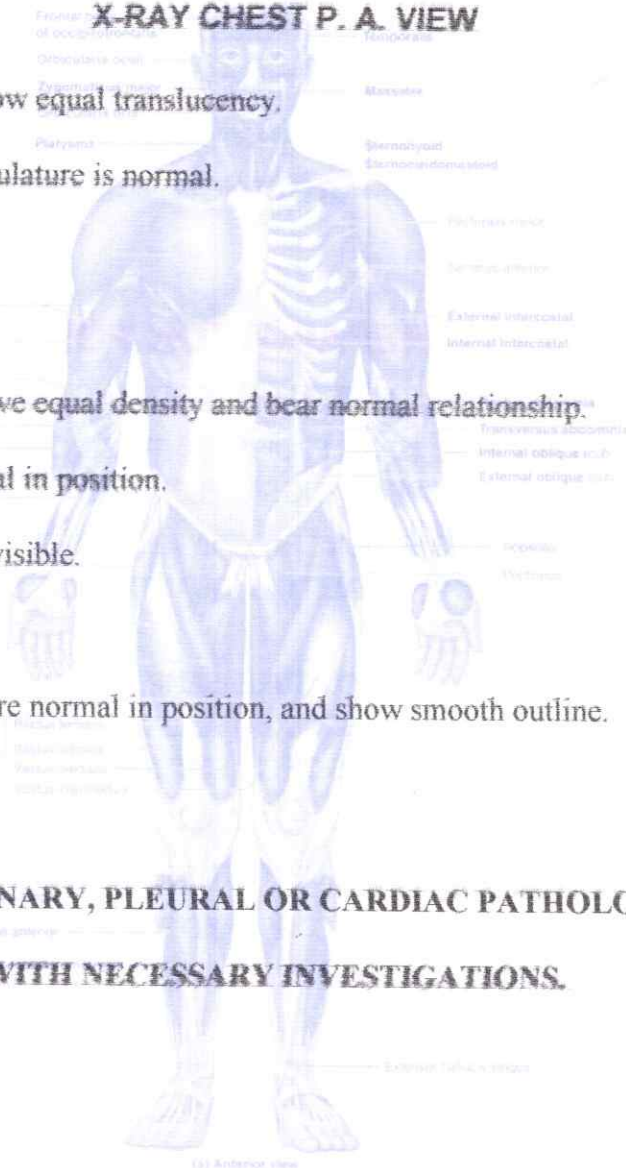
X-RAY CHEST P. A. VIEW

Frontalis of occipitofrontalis | Temporalis
Orbicularis oculi
Zygomaticus major | Masseter
Platysma | Sternohyoid | Sternocleidomastoid

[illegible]w equal translucency.

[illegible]ulature is normal.

Pectoralis major
Serratus anterior
External intercostal
Internal intercostal

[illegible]ve equal density and bear normal relationship.

Transversus abdominis
Internal oblique
External oblique

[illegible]l in position.

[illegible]visible.

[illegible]re normal in position, and show smooth outline.

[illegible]NARY, PLEURAL OR CARDIAC PATHOLO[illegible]

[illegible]VITH NECESSARY INVESTIGATIONS.

Extensor hallucis longus

(a) Anterior view